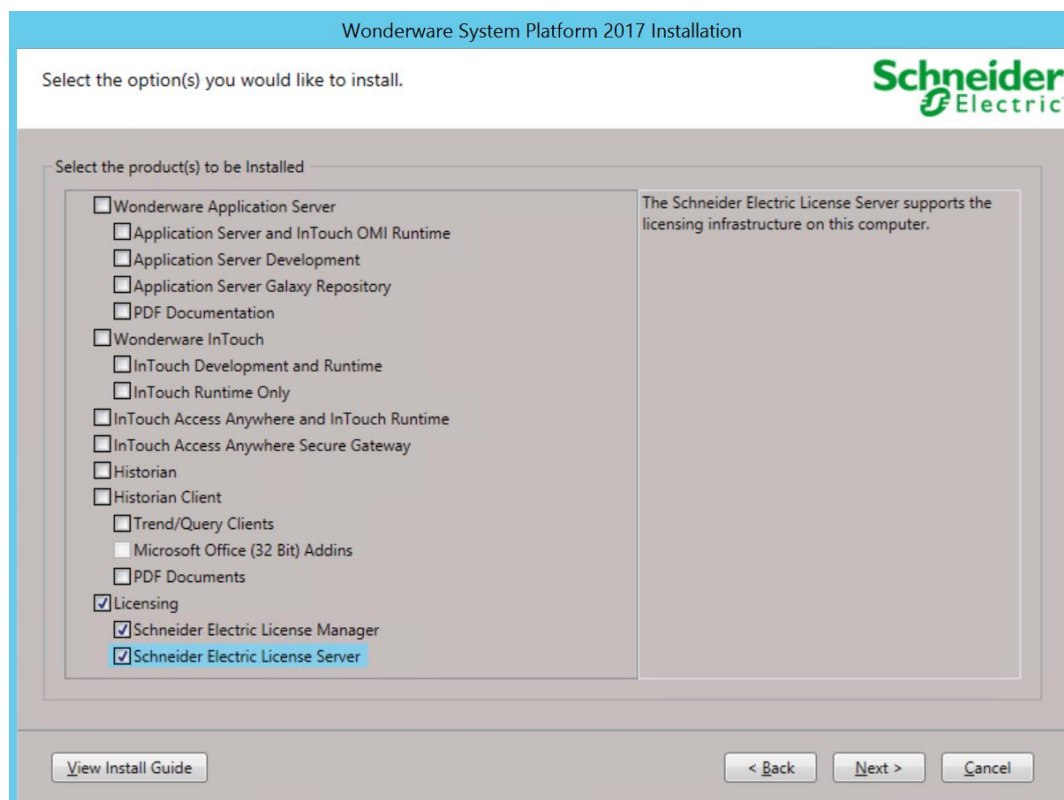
Wonderware System Platform 2017 Installation

Select the option(s) you would like to install.

Schneider Electric

Select the product(s) to be Installed

Wonderware Application Server
Application Server and InTouch OMI Runtime
Application Server Development
Application Server Galaxy Repository
PDF Documentation
Wonderware InTouch
InTouch Development and Runtime
InTouch Runtime Only
InTouch Access Anywhere and InTouch Runtime
InTouch Access Anywhere Secure Gateway
Historian
Historian Client
Trend/Query Clients
Microsoft Office (32 Bit) Addins
PDF Documents
Licensing
Schneider Electric License Manager
Schneider Electric License Server

The Schneider Electric License Server supports the licensing infrastructure on this computer.

View Install Guide

< Back

Next >

Cancel